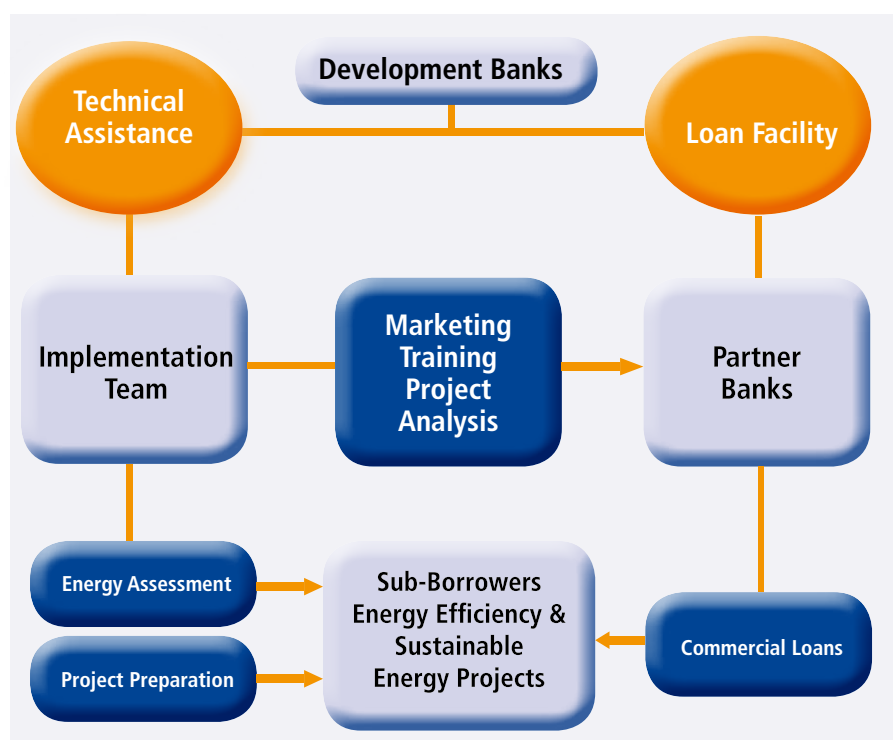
Development Banks

Technical Assistance

Loan Facility

Implementation Team

Marketing Training Project Analysis

Partner Banks

Energy Assessment

Project Preparation

Sub-Borrowers Energy Efficiency & Sustainable Energy Projects

Commercial Loans